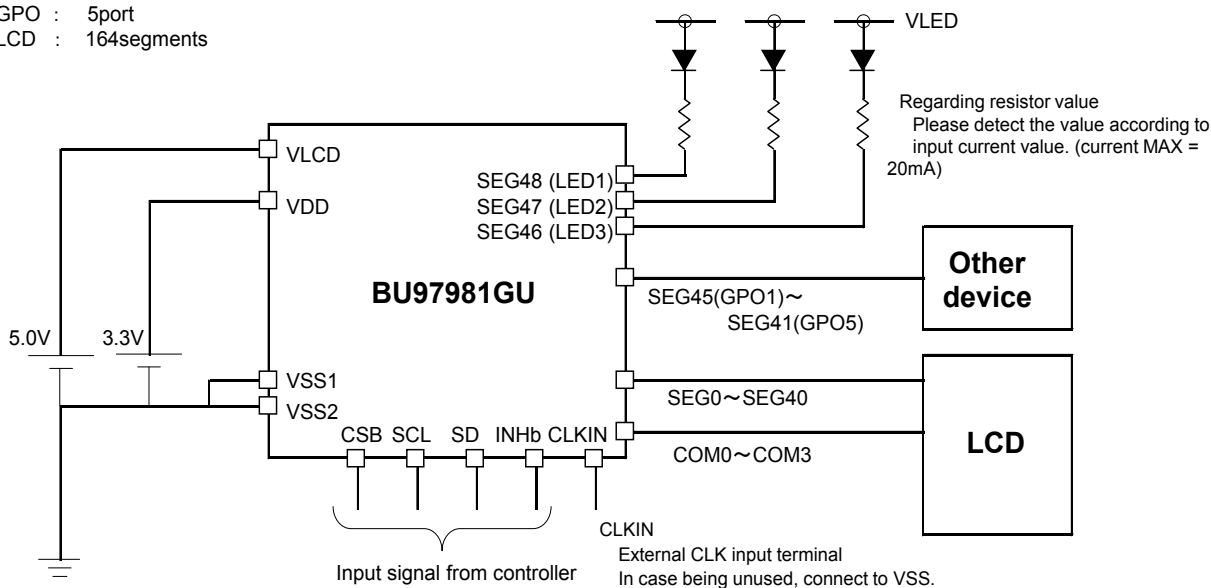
GPO : 5port
LCD : 164segments

VLED

Regarding resistor value
Please detect the value according to input current value. (current MAX = 20mA)

VLCD
VDD
SEG48 (LED1)
SEG47 (LED2)
SEG46 (LED3)

BU97981GU

Other device

SEG45(GPO1)～
SEG41(GPO5)

5.0V
3.3V

VSS1
VSS2

SEG0～SEG40

CSB SCL SD INHb CLKIN

COM0～COM3

LCD

CLKIN
External CLK input terminal
In case being unused, connect to VSS.

Input signal from controller